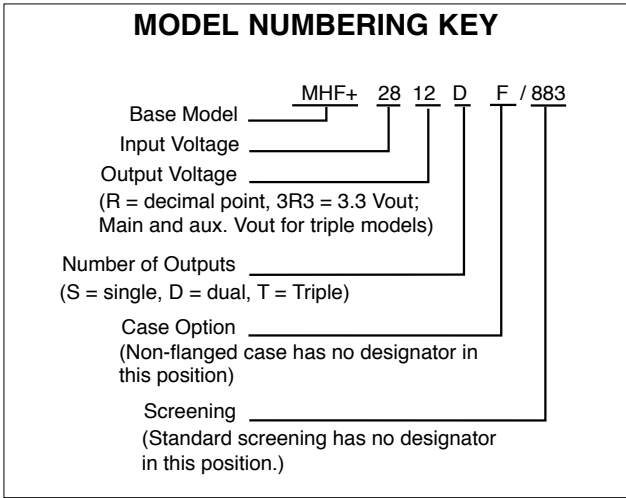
MODEL NUMBERING KEY

MHF+ 28 12 D F / 883

Base Model

Input Voltage

Output Voltage
(R = decimal point, 3R3 = 3.3 Vout; Main and aux. Vout for triple models)

Number of Outputs
(S = single, D = dual, T = Triple)

Case Option
(Non-flanged case has no designator in this position)

Screening
(Standard screening has no designator in this position.)